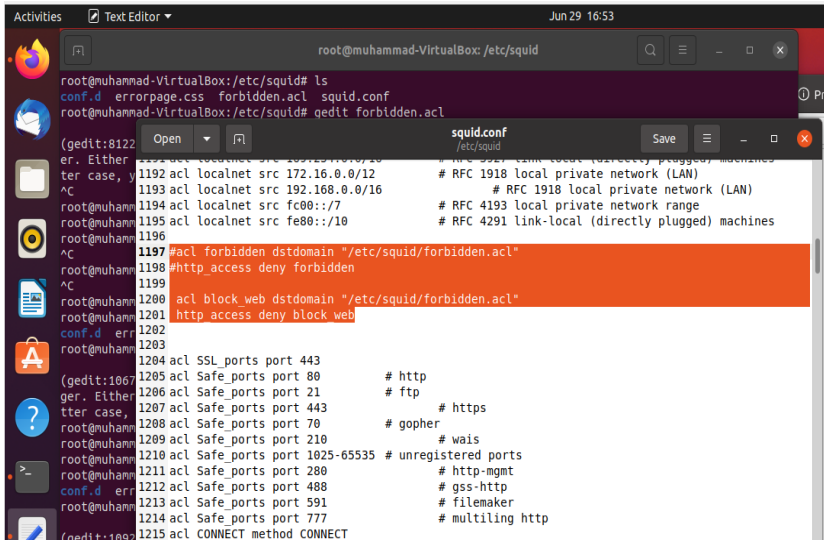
Activities Text Editor Jun 29 16:53

root@muhammad-VirtualBox: /etc/squid

root@muhammad-VirtualBox:/etc/squid# ls
conf.d errorpage.css forbidden.acl squid.conf
root@muhammad-VirtualBox:/etc/squid# gedit forbidden.acl

(gedit:8122
er. Either
ter case, y
^C
root@muhamm
root@muhamm
root@muhamm
^C
root@muhamm
^C
root@muhamm
root@muhamm
conf.d err
root@muhamm

(gedit:1067
ger. Either
tter case,
root@muhamm
root@muhamm
root@muhamm
root@muhamm
conf.d err
root@muhamm

(gedit:1092

Open squid.conf /etc/squid Save

1191 acl localnet src 169.254.0.0/16 # RFC 3927 link-local (directly plugged) machines
1192 acl localnet src 172.16.0.0/12 # RFC 1918 local private network (LAN)
1193 acl localnet src 192.168.0.0/16 # RFC 1918 local private network (LAN)
1194 acl localnet src fc00::/7 # RFC 4193 local private network range
1195 acl localnet src fe80::/10 # RFC 4291 link-local (directly plugged) machines
1196
1197 #acl forbidden dstdomain "/etc/squid/forbidden.acl"
1198 #http_access deny forbidden
1199
1200 acl block_web dstdomain "/etc/squid/forbidden.acl"
1201 http_access deny block_web
1202
1203
1204 acl SSL_ports port 443
1205 acl Safe_ports port 80 # http
1206 acl Safe_ports port 21 # ftp
1207 acl Safe_ports port 443 # https
1208 acl Safe_ports port 70 # gopher
1209 acl Safe_ports port 210 # wais
1210 acl Safe_ports port 1025-65535 # unregistered ports
1211 acl Safe_ports port 280 # http-mgmt
1212 acl Safe_ports port 488 # gss-http
1213 acl Safe_ports port 591 # filemaker
1214 acl Safe_ports port 777 # multiling http
1215 acl CONNECT method CONNECT